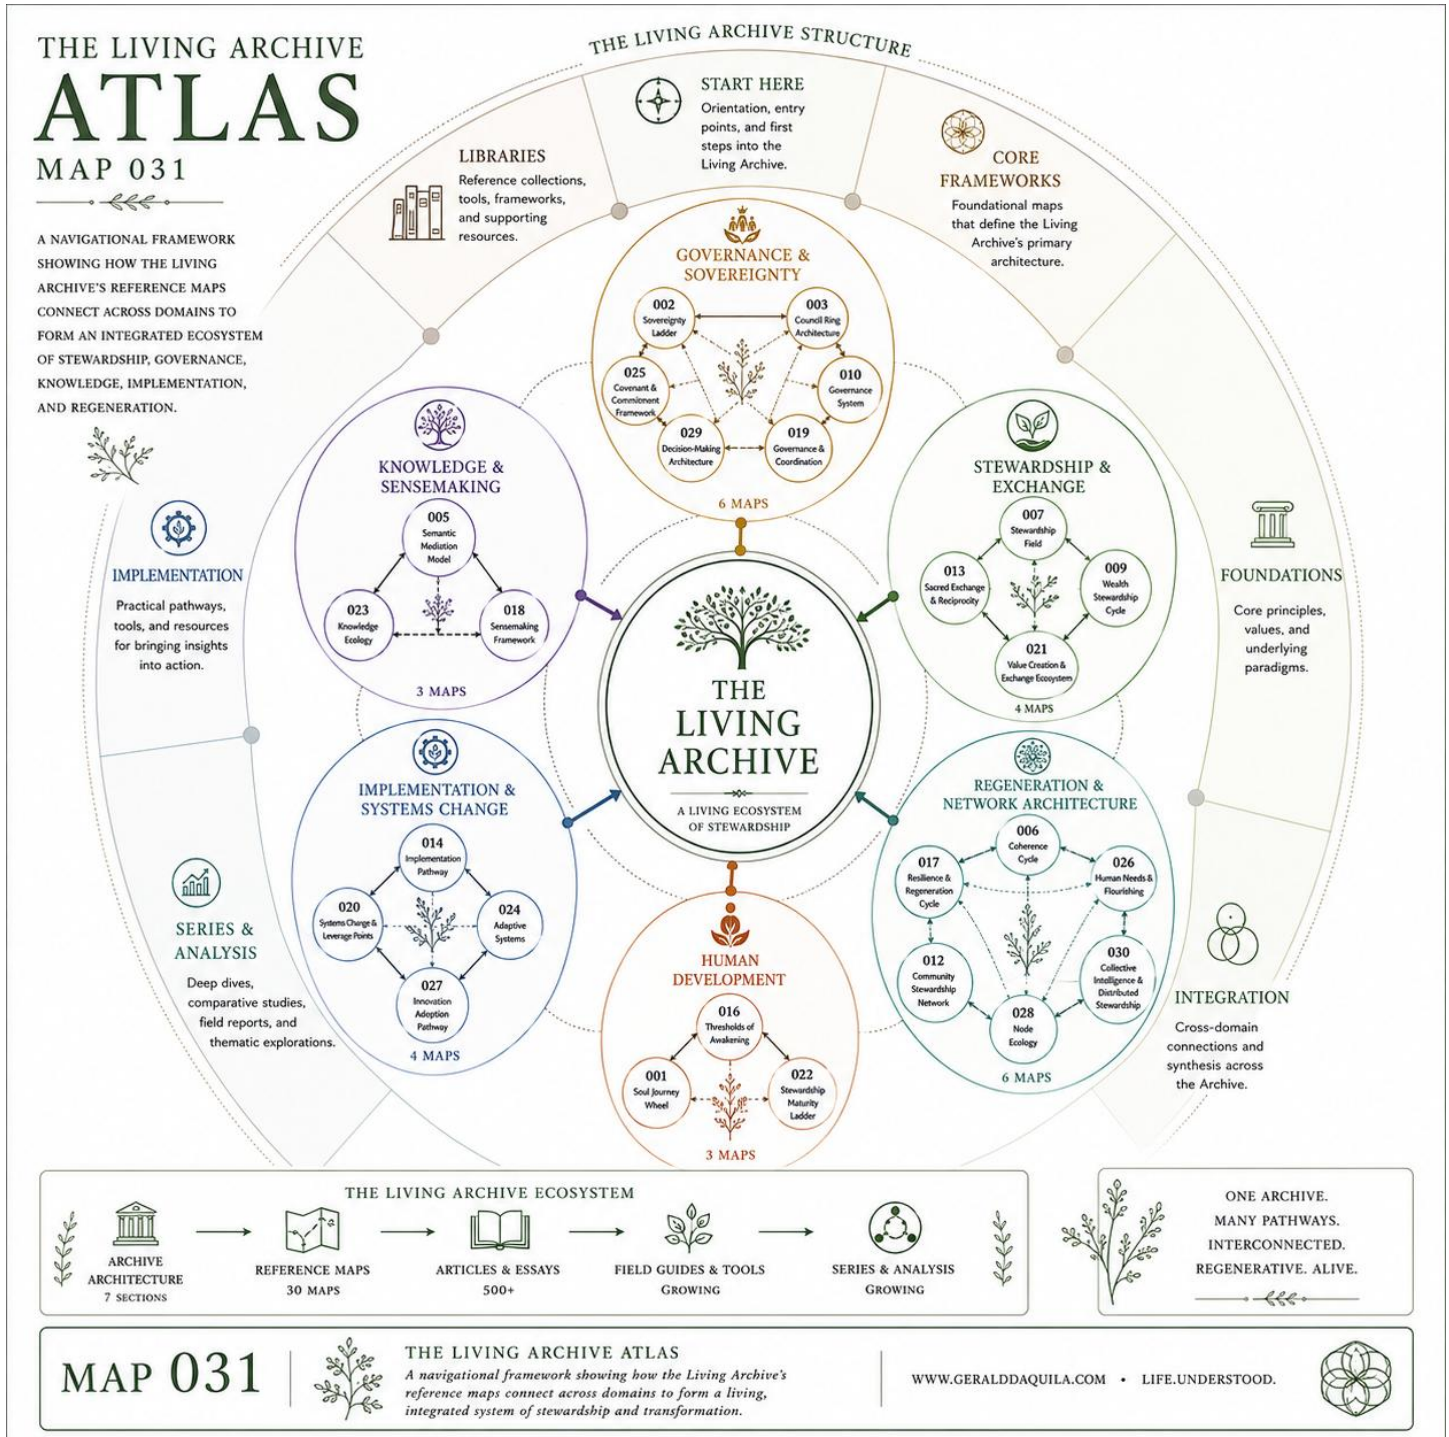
THE LIVING ARCHIVE
ATLAS
MAP 031

A NAVIGATIONAL FRAMEWORK SHOWING HOW THE LIVING ARCHIVE'S REFERENCE MAPS CONNECT ACROSS DOMAINS TO FORM AN INTEGRATED ECOSYSTEM OF STEWARDSHIP, GOVERNANCE, KNOWLEDGE, IMPLEMENTATION, AND REGENERATION.

THE LIVING ARCHIVE STRUCTURE

START HERE
Orientation, entry points, and first steps into the Living Archive.

LIBRARIES
Reference collections, tools, frameworks, and supporting resources.

CORE FRAMEWORKS
Foundational maps that define the Living Archive's primary architecture.

IMPLEMENTATION
Practical pathways, tools, and resources for bringing insights into action.

FOUNDATIONS
Core principles, values, and underlying paradigms.

SERIES & ANALYSIS
Deep dives, comparative studies, field reports, and thematic explorations.

INTEGRATION
Cross-domain connections and synthesis across the Archive.

GOVERNANCE & SOVEREIGNTY
002 Sovereignty Ladder
003 Council Ring Architecture
025 Covenant & Commitment Framework
010 Governance System
029 Decision-Making Architecture
019 Governance & Coordination
6 MAPS

KNOWLEDGE & SENSEMAKING
005 Semantic Mediation Model
023 Knowledge Ecology
018 Sensemaking Framework
3 MAPS

STEWARDSHIP & EXCHANGE
007 Stewardship Field
013 Sacred Exchange & Reciprocity
009 Wealth Stewardship Cycle
021 Value Creation & Exchange Ecosystem
4 MAPS

THE LIVING ARCHIVE
A LIVING ECOSYSTEM OF STEWARDSHIP

IMPLEMENTATION & SYSTEMS CHANGE
014 Implementation Pathway
020 Systems Change & Leverage Points
024 Adaptive Systems
027 Innovation Adoption Pathway
4 MAPS

REGENERATION & NETWORK ARCHITECTURE
006 Coherence Cycle
017 Resilience & Regeneration Cycle
026 Human Needs & Flourishing
012 Community Stewardship Network
030 Collective Intelligence & Distributed Stewardship
028 Node Ecology
6 MAPS

HUMAN DEVELOPMENT
016 Thresholds of Awakening
001 Soul Journey Wheel
022 Stewardship Maturity Ladder
3 MAPS

THE LIVING ARCHIVE ECOSYSTEM
ARCHIVE ARCHITECTURE 7 SECTIONS → REFERENCE MAPS 30 MAPS → ARTICLES & ESSAYS 500+ → FIELD GUIDES & TOOLS GROWING → SERIES & ANALYSIS GROWING

ONE ARCHIVE.
MANY PATHWAYS.
INTERCONNECTED.
REGENERATIVE. ALIVE.

MAP 031
THE LIVING ARCHIVE ATLAS
A navigational framework showing how the Living Archive's reference maps connect across domains to form a living, integrated system of stewardship and transformation.

WWW.GERALDDAQUILA.COM • LIFE.UNDERSTOOD.